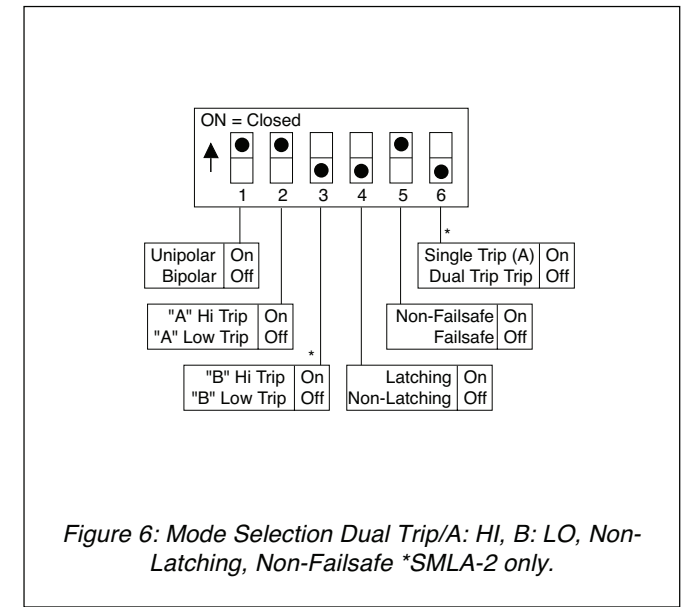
ON = Closed

1 2 3 4 5 6

| Unipolar | On |
|---|---|
| Bipolar | Off |

| "A" Hi Trip | On |
|---|---|
| "A" Low Trip | Off |

\*

| "B" Hi Trip | On |
|---|---|
| "B" Low Trip | Off |

| Latching | On |
|---|---|
| Non-Latching | Off |

| Non-Failsafe | On |
|---|---|
| Failsafe | Off |

\*

| Single Trip (A) | On |
|---|---|
| Dual Trip Trip | Off |

Figure 6: Mode Selection Dual Trip/A: HI, B: LO, Non-Latching, Non-Failsafe *SMLA-2 only.